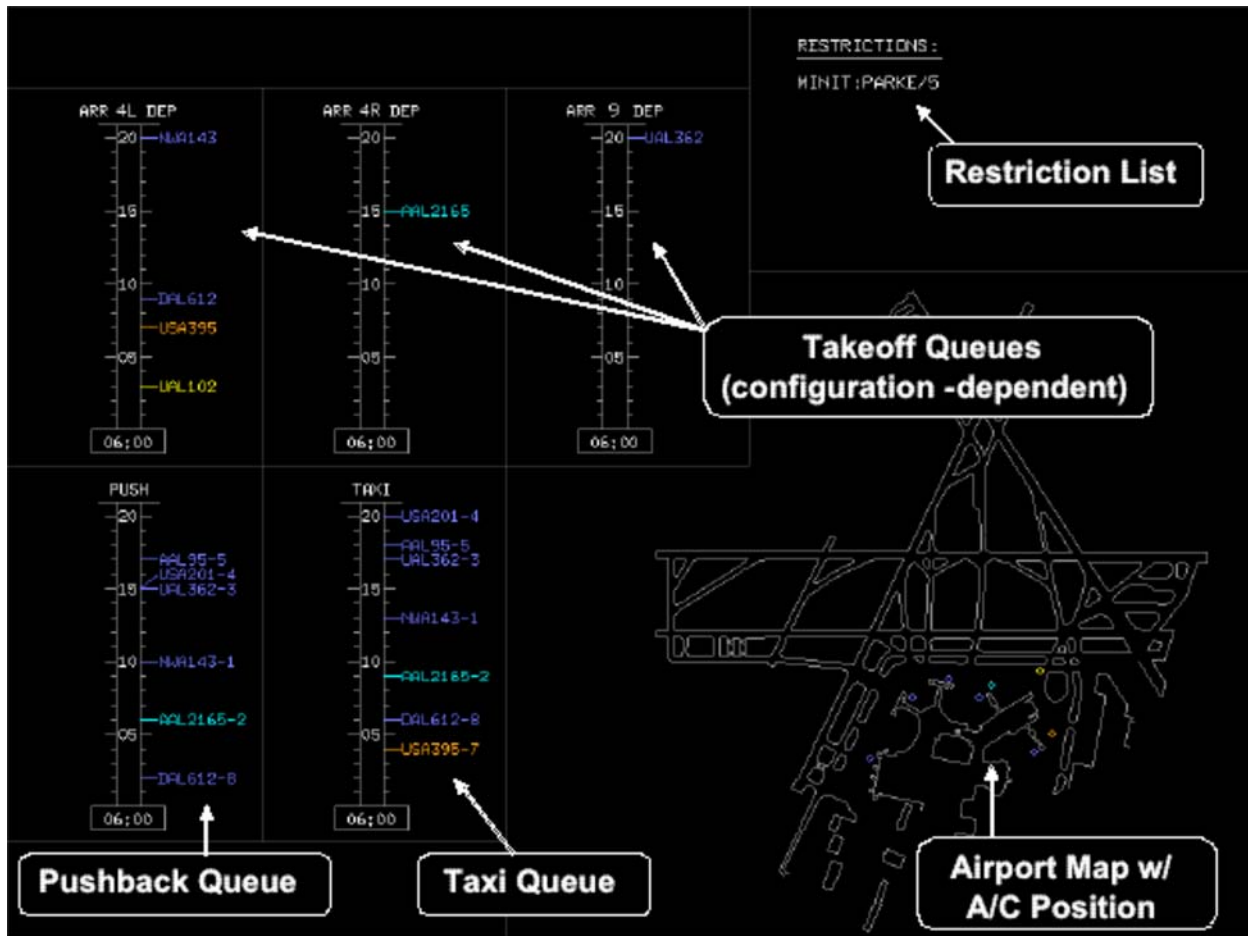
RESTRICTIONS:
MINIT:PARKE/5

Restriction List

ARR 4L DEP
20 NWA143
15
10 DAL612
USA395
05
UAL102
06:00

ARR 4R DEP
20
15 AAL2165
10
05
06:00

ARR 9 DEP
20 UAL362
15
10
05
06:00

Takeoff Queues (configuration -dependent)

PUSH
20
AAL95-5
USA201-4
15 UAL362-3
10 NWA143-1
AAL2165-2
05
DAL612-8
06:00

TAXI
20 USA201-4
AAL95-5
UAL362-3
15
NWA143-1
10
AAL2165-2
DAL612-8
05
USA395-7
06:00

Pushback Queue

Taxi Queue

Airport Map w/ A/C Position